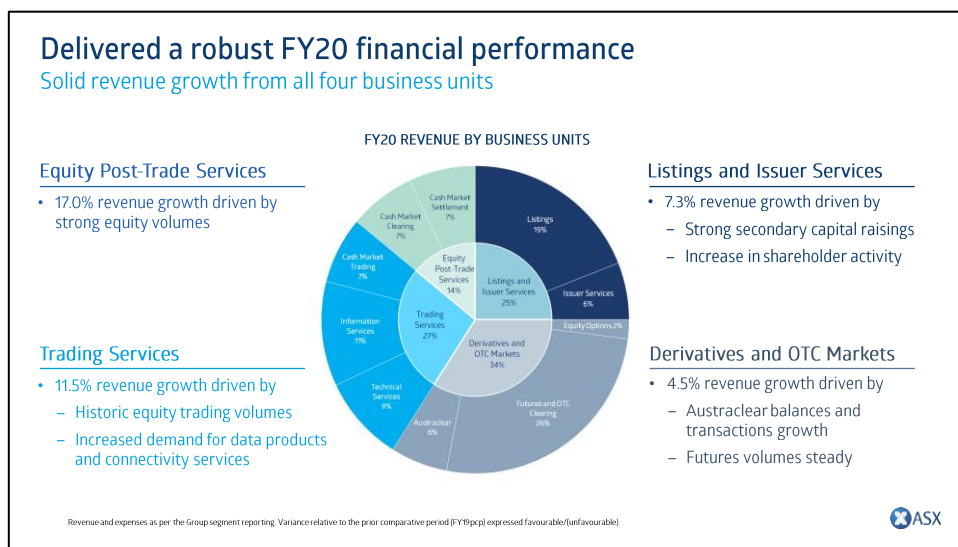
Delivered a robust FY20 financial performance
Solid revenue growth from all four business units

FY20 REVENUE BY BUSINESS UNITS

Equity Post-Trade Services
• 17.0% revenue growth driven by strong equity volumes

Trading Services
• 11.5% revenue growth driven by
– Historic equity trading volumes
– Increased demand for data products and connectivity services

Cash Market Settlement 7%
Cash Market Clearing 7%
Cash Market Trading 7%
Information Services 11%
Technical Services 9%
Austraclear 6%
Futures and OTC Clearing 26%
Equity Options 2%
Issuer Services 6%
Listings 19%
Equity Post-Trade Services 14%
Trading Services 27%
Listings and Issuer Services 25%
Derivatives and OTC Markets 34%

Listings and Issuer Services
• 7.3% revenue growth driven by
– Strong secondary capital raisings
– Increase in shareholder activity

Derivatives and OTC Markets
• 4.5% revenue growth driven by
– Austraclear balances and transactions growth
– Futures volumes steady

Revenue and expenses as per the Group segment reporting. Variance relative to the prior comparative period (FY19pcp) expressed favourable/(unfavourable)

ASX